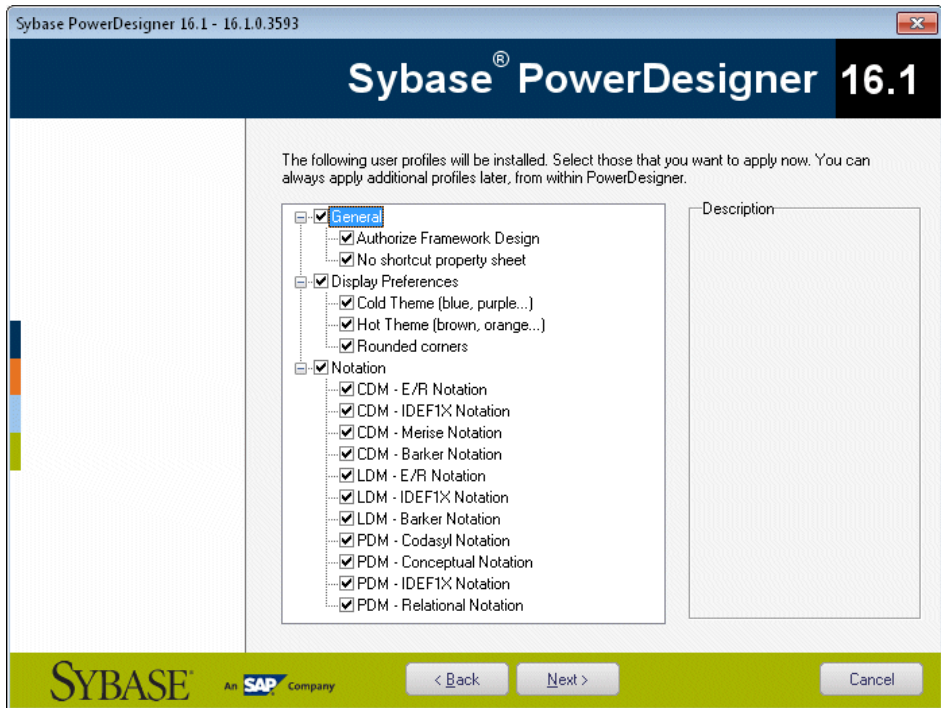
Sybase PowerDesigner 16.1 - 16.1.0.3593

Sybase® PowerDesigner 16.1

The following user profiles will be installed. Select those that you want to apply now. You can always apply additional profiles later, from within PowerDesigner.

General
Authorize Framework Design
No shortcut property sheet
Display Preferences
Cold Theme (blue, purple...)
Hot Theme (brown, orange...)
Rounded corners
Notation
CDM - E/R Notation
CDM - IDEF1X Notation
CDM - Merise Notation
CDM - Barker Notation
LDM - E/R Notation
LDM - IDEF1X Notation
LDM - Barker Notation
PDM - Codasyl Notation
PDM - Conceptual Notation
PDM - IDEF1X Notation
PDM - Relational Notation

Description

SYBASE An SAP Company

< Back
Next >
Cancel